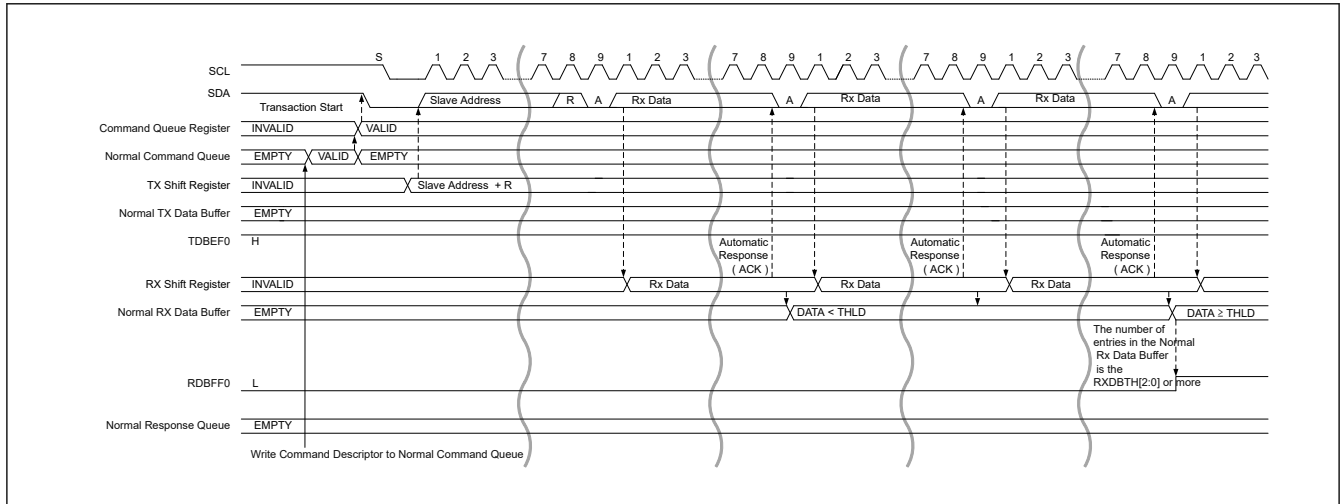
SCL
S 1 2 3 7 8 9 1 2 3 7 8 9 1 2 3 7 8 9 1 2 3 7 8 9 1 2 3

SDA
Transaction Start
Slave Address
R
A
Rx Data
A
Rx Data
A
Rx Data
A

Command Queue Register
INVALID
VALID

Normal Command Queue
EMPTY
VALID
EMPTY

TX Shift Register
INVALID
Slave Address + R

Normal TX Data Buffer
EMPTY

TDBEF0
H

Automatic Response ( ACK )
Automatic Response ( ACK )
Automatic Response ( ACK )

RX Shift Register
INVALID
Rx Data
Rx Data
Rx Data

Normal RX Data Buffer
EMPTY
DATA < THLD
DATA ≥ THLD

The number of entries in the Normal Rx Data Buffer is the RXDBTH[2:0] or more

RDBFF0
L

Normal Response Queue
EMPTY

Write Command Descriptor to Normal Command Queue